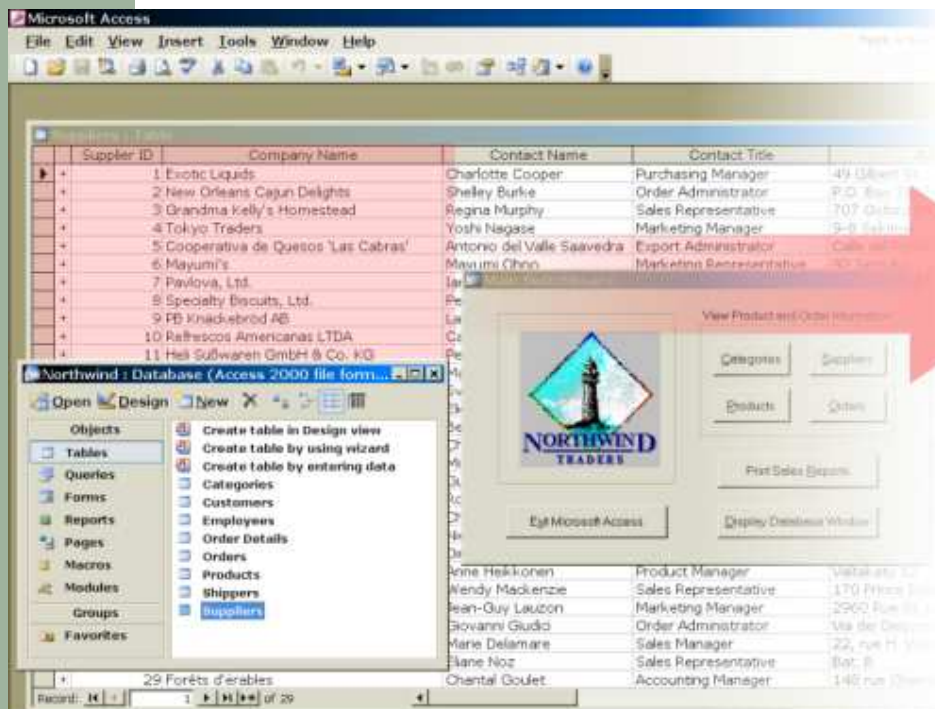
Microsoft Access

File Edit View Insert Tools Window Help

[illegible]

| | Supplier ID | Company Name | Contact Name | Contact Title |
|---|---|---|---|---|
| + | 1 | Exotic Liquids | Charlotte Cooper | Purchasing Manager |
| + | 2 | New Orleans Cajun Delights | Shelley Burke | Order Administrator |
| + | 3 | Grandma Kelly's Homestead | Regina Murphy | Sales Representative |
| + | 4 | Tokyo Traders | Yoshi Nagase | Marketing Manager |
| + | 5 | Cooperativa de Quesos 'Las Cabras' | Antonio del Valle Saavedra | Export Administrator |
| + | 6 | Mayumi's | Mayumi Ohno | Marketing Representative |
| + | 7 | Pavlova, Ltd. | Ia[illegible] | |
| + | 8 | Specialty Biscuits, Ltd. | Pe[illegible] | |
| + | 9 | PB Knäckebröd AB | La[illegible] | |
| + | 10 | Refrescos Americanas LTDA | Ca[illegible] | |
| + | 11 | Heli Süßwaren GmbH & Co. KG | Pe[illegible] | |
| | | | Anne Heikkonen | Product Manager |
| | | | Wendy Mackenzie | Sales Representative |
| | | | Jean-Guy Lauzon | Marketing Manager |
| | | | Giovanni Giudici | Order Administrator |
| | | | Marie Delamare | Sales Manager |
| | | | Eliane Noz | Sales Representative |
| + | 29 | Forêts d'érables | Chantal Goulet | Accounting Manager |

Record: 1 of 29

Northwind : Database (Access 2000 file form...

Open Design New

Objects
Tables
Queries
Forms
Reports
Pages
Macros
Modules
Groups
Favorites

Create table in Design view
Create table by using wizard
Create table by entering data
Categories
Customers
Employees
Order Details
Orders
Products
Shippers
Suppliers

View Product and Order Information

NORTHWIND TRADERS

Categories
Suppliers
Products
Orders
Print Sales Reports
Exit Microsoft Access
Display Database Window